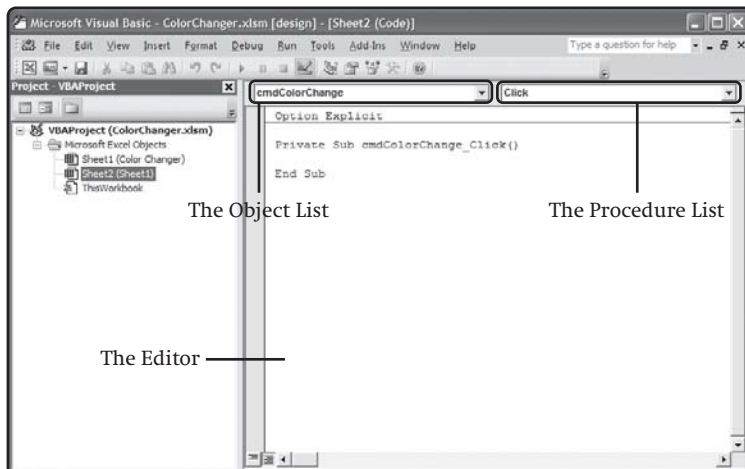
Microsoft Visual Basic - ColorChanger.xlsm [design] - [Sheet2 (Code)]

File Edit View Insert Format Debug Run Tools Add-Ins Window Help

Type a question for help

Project - VBAProject

VBAProject (ColorChanger.xlsm)
Microsoft Excel Objects
Sheet1 (Color Changer)
Sheet2 (Sheet1)
ThisWorkbook

cmdColorChange

Click

Option Explicit

Private Sub cmdColorChange_Click()

End Sub

The Object List

The Procedure List

The Editor